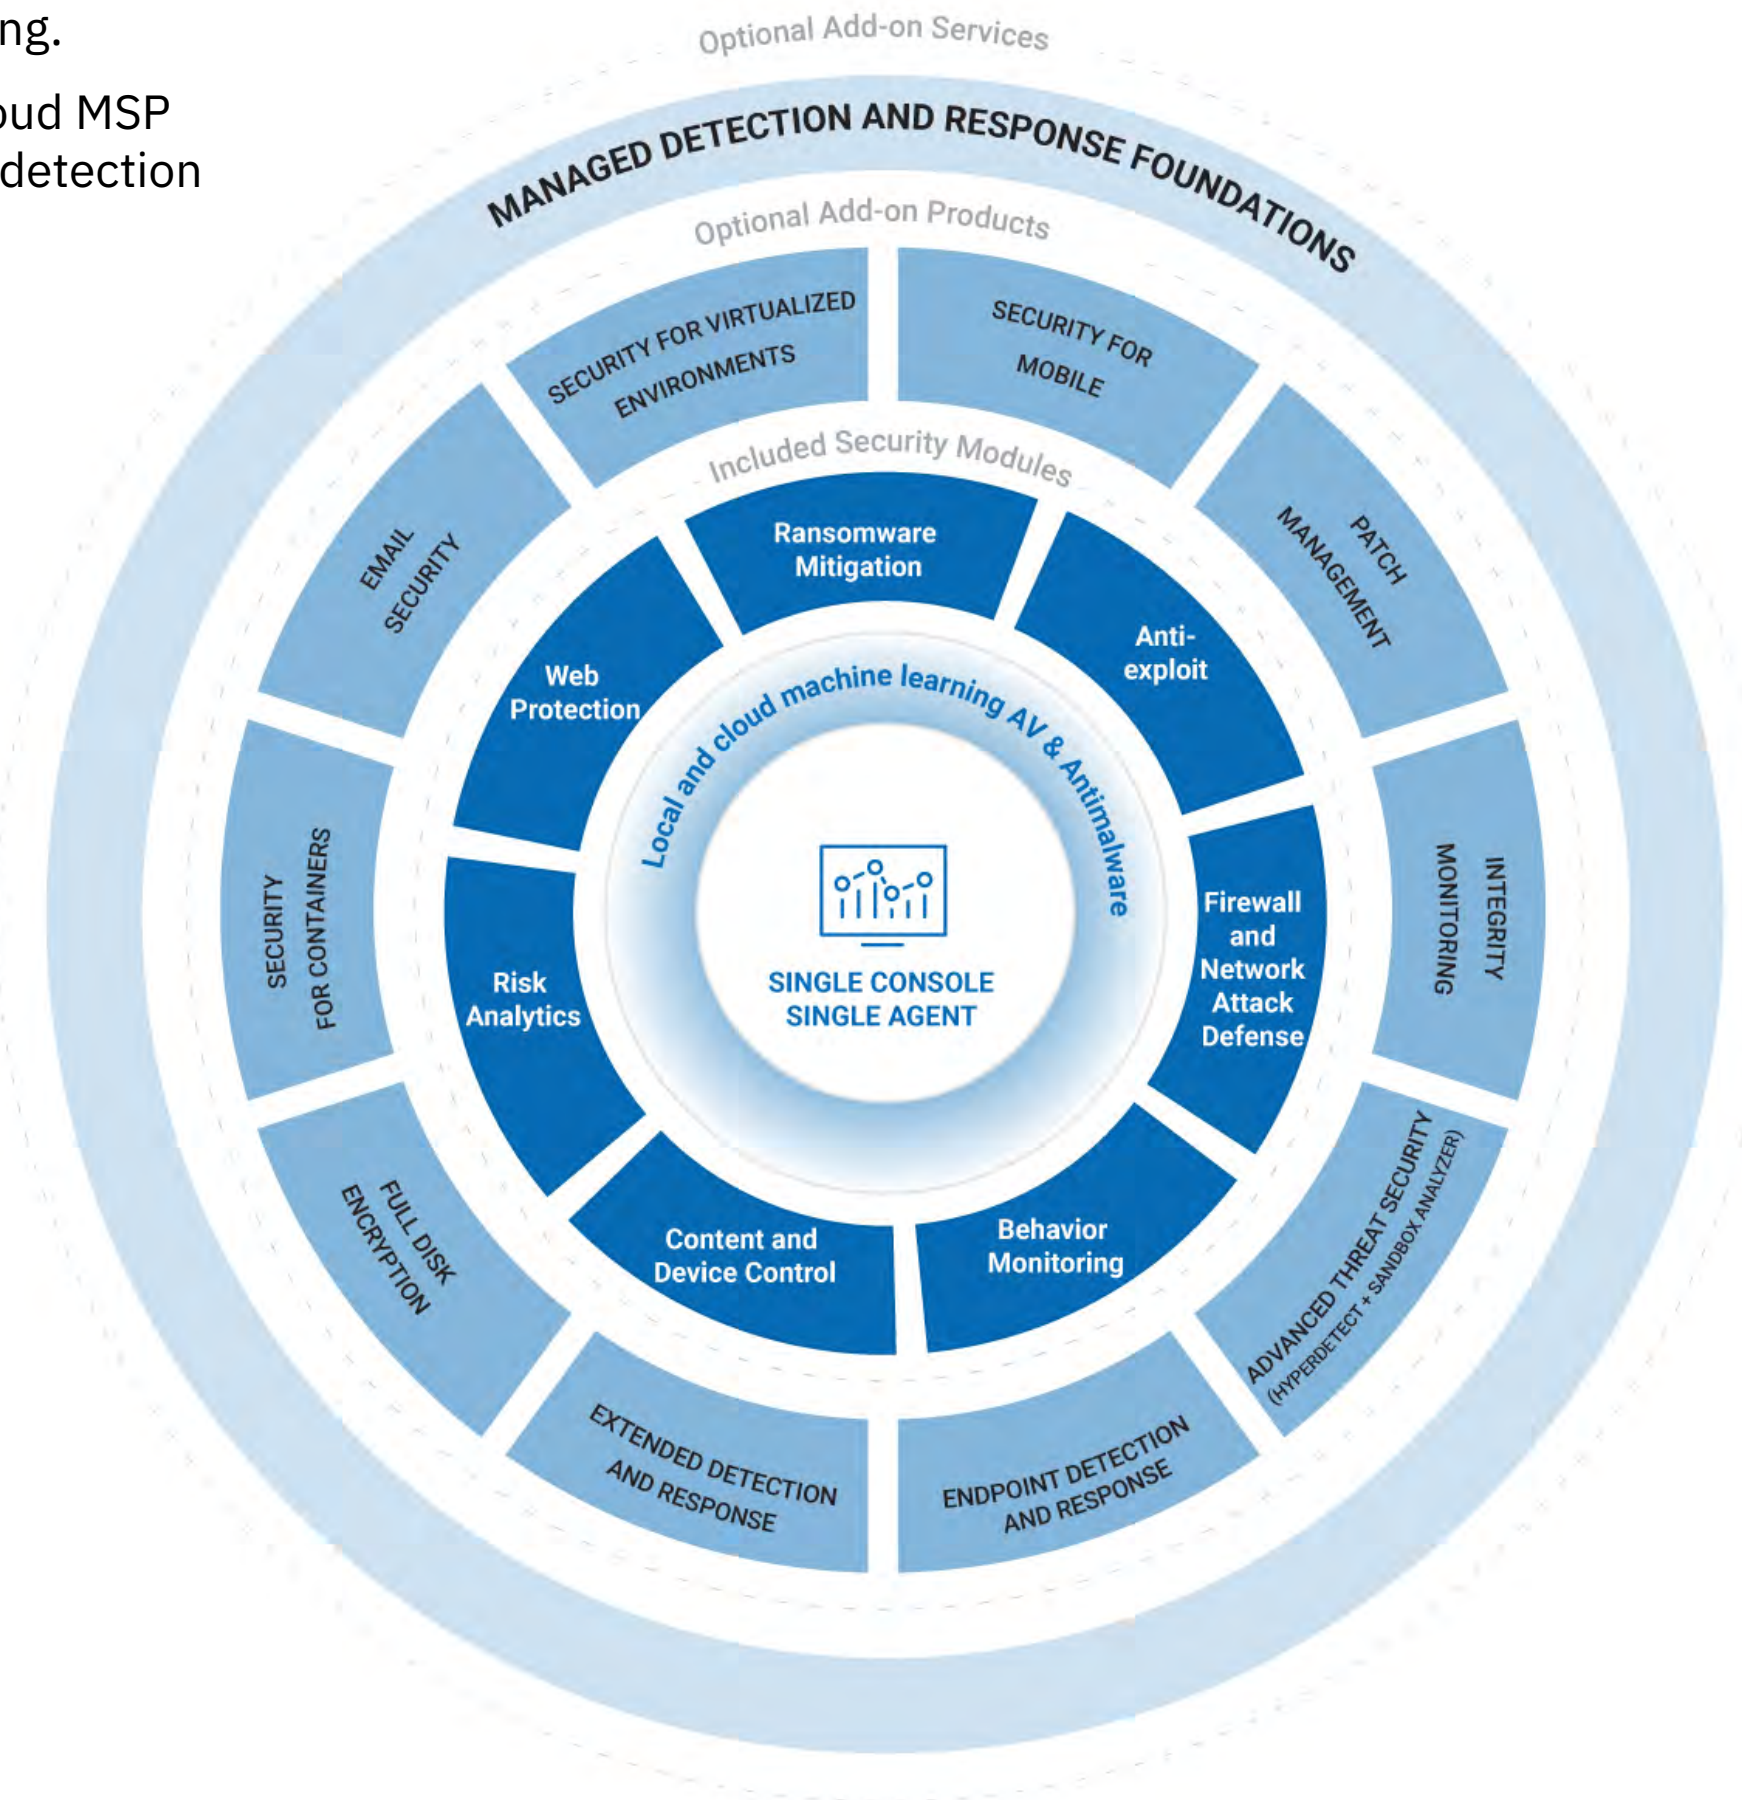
ng.

oud MSP
detection

Optional Add-on Services

MANAGED DETECTION AND RESPONSE FOUNDATIONS

Optional Add-on Products

SECURITY FOR VIRTUALIZED ENVIRONMENTS

SECURITY FOR MOBILE

PATCH MANAGEMENT

INTEGRITY MONITORING

ADVANCED THREAT SECURITY (HYPERDETECT + SANDBOX ANALYZER)

ENDPOINT DETECTION AND RESPONSE

EXTENDED DETECTION AND RESPONSE

FULL DISK ENCRYPTION

SECURITY FOR CONTAINERS

EMAIL SECURITY

Included Security Modules

Ransomware Mitigation

Anti-exploit

Firewall and Network Attack Defense

Behavior Monitoring

Content and Device Control

Risk Analytics

Web Protection

Local and cloud machine learning AV & Antimalware

SINGLE CONSOLE
SINGLE AGENT